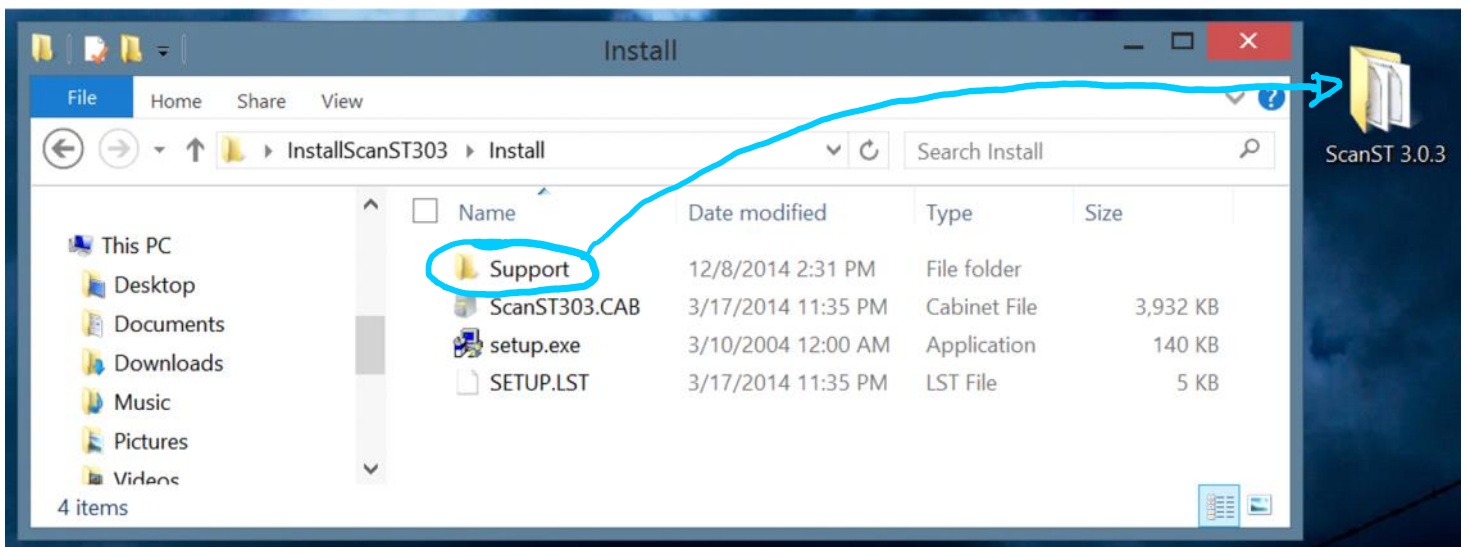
Install

File Home Share View

InstallScanST303 › Install

Search Install

This PC
Desktop
Documents
Downloads
Music
Pictures
Videos

| Name | Date modified | Type | Size |
|---|---|---|---|
| Support | 12/8/2014 2:31 PM | File folder | |
| ScanST303.CAB | 3/17/2014 11:35 PM | Cabinet File | 3,932 KB |
| setup.exe | 3/10/2004 12:00 AM | Application | 140 KB |
| SETUP.LST | 3/17/2014 11:35 PM | LST File | 5 KB |

4 items

ScanST 3.0.3